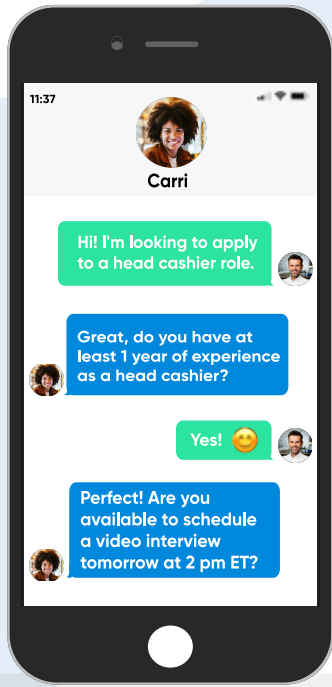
11:37

Carri

Hi! I'm looking to apply to a head cashier role.

Great, do you have at least 1 year of experience as a head cashier?

Yes! 😊

Perfect! Are you available to schedule a video interview tomorrow at 2 pm ET?